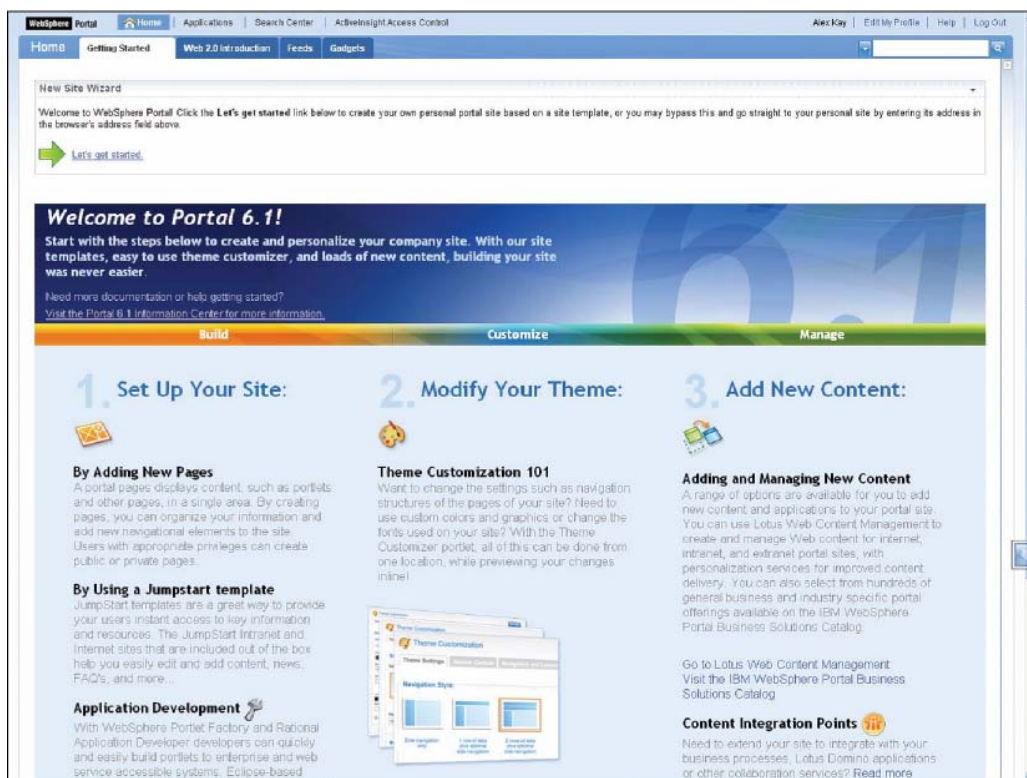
WebSphere Portal | Home | Applications | Search Center | ActiveInsight Access Control

Alex Kay | Edit My Profile | Help | Log Out

Home | Getting Started | Web 2.0 Introduction | Feeds | Gadgets

New Site Wizard

Welcome to WebSphere Portal! Click the **Let's get started** link below to create your own personal portal site based on a site template, or you may bypass this and go straight to your personal site by entering its address in the browser's address field above.

Let's get started.

Welcome to Portal 6.1!

Start with the steps below to create and personalize your company site. With our site templates, easy to use theme customizer, and loads of new content, building your site was never easier.

Need more documentation or help getting started?
Visit the Portal 6.1 Information Center for more information.

Build | Customize | Manage

1. Set Up Your Site:

By Adding New Pages
A portal pages displays content, such as portlets and other pages, in a single area. By creating pages, you can organize your information and add new navigational elements to the site. Users with appropriate privileges can create public or private pages.

By Using a Jumpstart template
JumpStart templates are a great way to provide your users instant access to key information and resources. The JumpStart Intranet and Internet sites that are included out of the box help you easily edit and add content, news, FAQ's, and more...

Application Development
With WebSphere Portlet Factory and Rational Application Developer developers can quickly and easily build portlets to enterprise and web service accessible systems. Eclipse-based

2. Modify Your Theme:

Theme Customization 101
Want to change the settings such as navigation structures of the pages of your site? Need to use custom colors and graphics or change the fonts used on your site? With the Theme Customizer portlet, all of this can be done from one location, while previewing your changes inline!

Theme Customization
Theme Settings
Navigation Style:

3. Add New Content:

Adding and Managing New Content
A range of options are available for you to add new content and applications to your portal site. You can use Lotus Web Content Management to create and manage Web content for internet, intranet, and extranet portal sites, with personalization services for improved content delivery. You can also select from hundreds of general business and industry specific portal offerings available on the IBM WebSphere Portal Business Solutions Catalog.

Go to Lotus Web Content Management
Visit the IBM WebSphere Portal Business Solutions Catalog

Content Integration Points
Need to extend your site to integrate with your business processes, Lotus Domino applications or other collaboration services? Read more